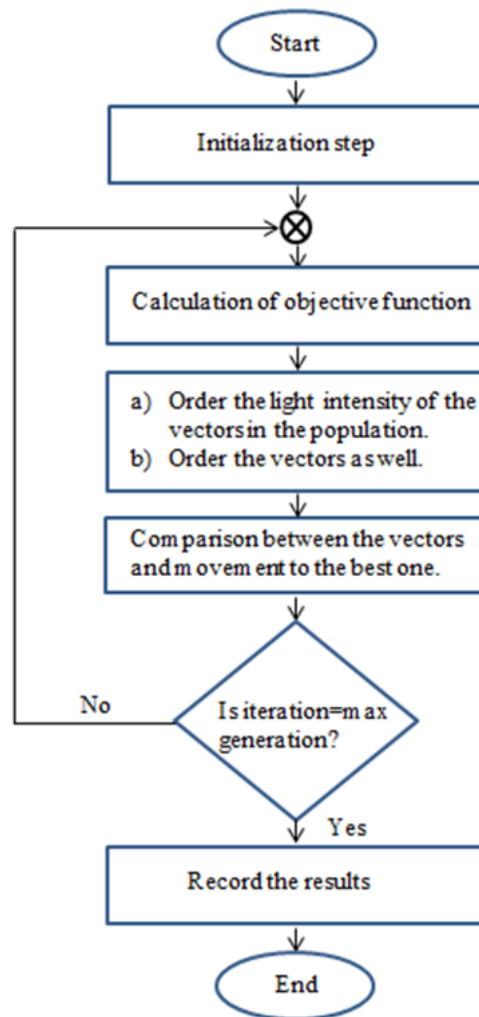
Start

Initialization step

Calculation of objective function

a) Order the light intensity of the vectors in the population.
b) Order the vectors as well.

Comparison between the vectors and movement to the best one.

No

Is iteration=max generation?

Yes

Record the results

End